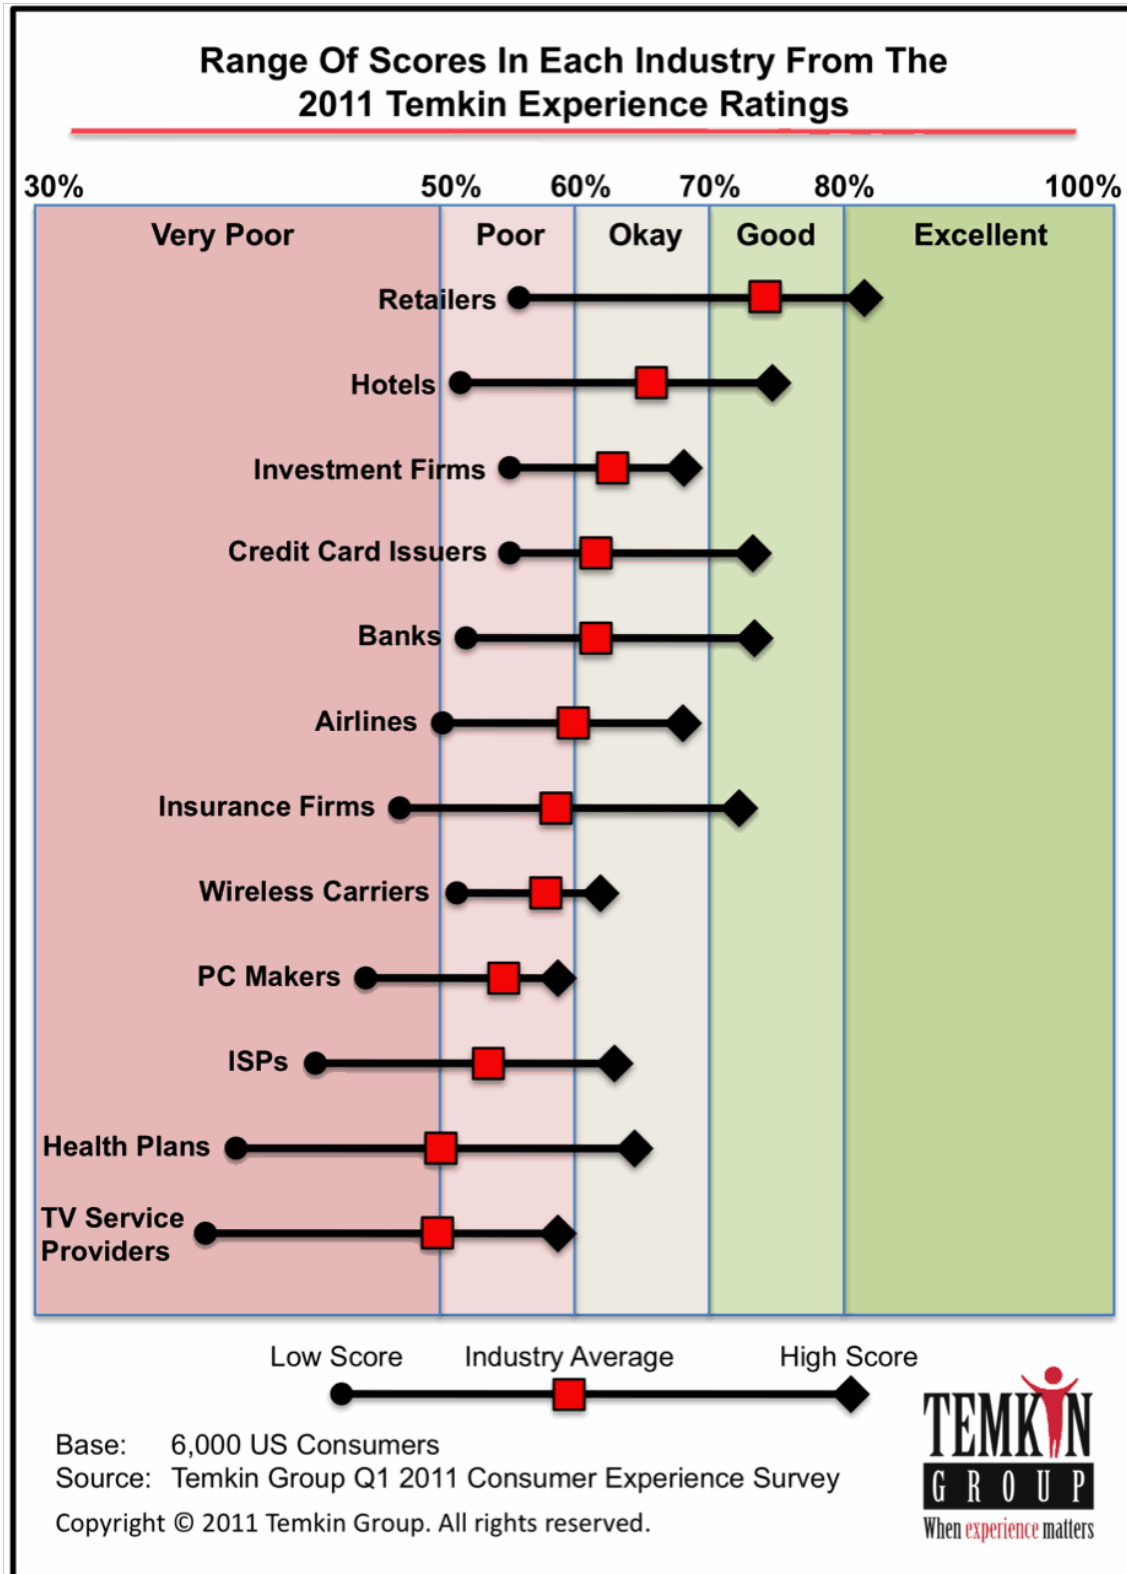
Range Of Scores In Each Industry From The 2011 Temkin Experience Ratings

30% 50% 60% 70% 80% 100%

Very Poor
Poor
Okay
Good
Excellent

Retailers
Hotels
Investment Firms
Credit Card Issuers
Banks
Airlines
Insurance Firms
Wireless Carriers
PC Makers
ISPs
Health Plans
TV Service Providers

Low Score
Industry Average
High Score

Base: 6,000 US Consumers
Source: Temkin Group Q1 2011 Consumer Experience Survey

Copyright © 2011 Temkin Group. All rights reserved.

TEMKIN GROUP
When experience matters